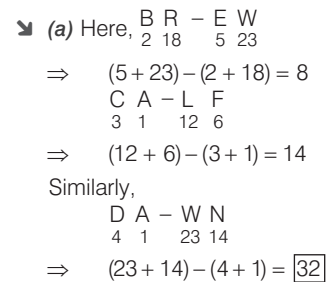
(a) Here, $\underset{2}{B}\ \underset{18}{R} - \underset{5}{E}\ \underset{23}{W}$

$\Rightarrow \quad (5+23)-(2+18)=8$

$\underset{3}{C}\ \underset{1}{A} - \underset{12}{L}\ \underset{6}{F}$

$\Rightarrow \quad (12+6)-(3+1)=14$

Similarly,

$\underset{4}{D}\ \underset{1}{A} - \underset{23}{W}\ \underset{14}{N}$

$\Rightarrow \quad (23+14)-(4+1)=\boxed{32}$